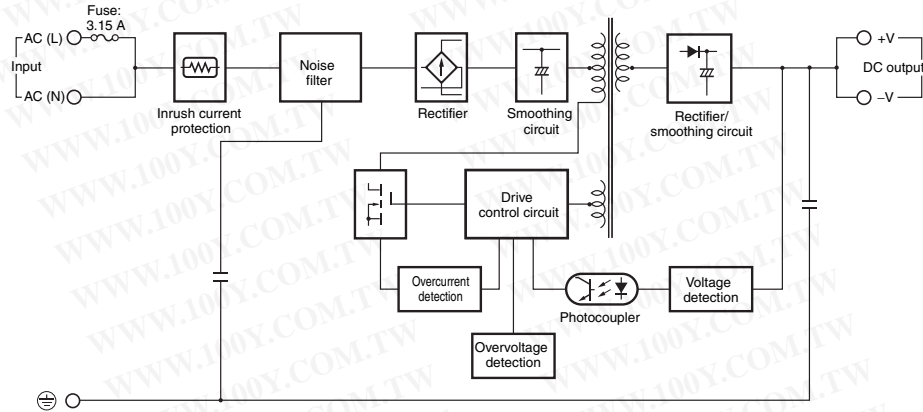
Fuse: 3.15 A

AC (L)

Input

AC (N)

Inrush current protection

Noise filter

Rectifier

Smoothing circuit

Rectifier/ smoothing circuit

+V

DC output

−V

Drive control circuit

Overcurrent detection

Photocoupler

Voltage detection

Overvoltage detection

WWW.100Y.COM.TW